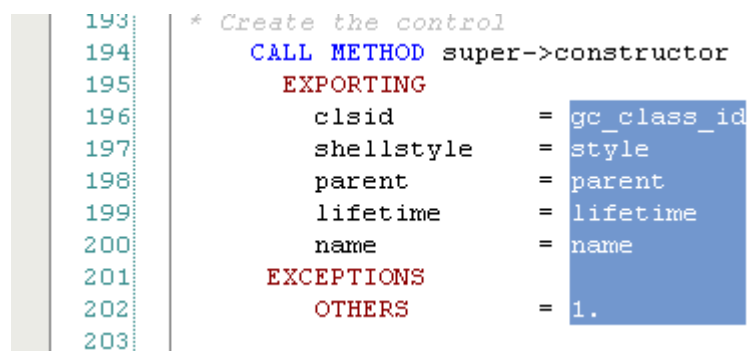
193 * Create the control
194 CALL METHOD super->constructor
195 EXPORTING
196 clsid = gc_class_id
197 shellstyle = style
198 parent = parent
199 lifetime = lifetime
200 name = name
201 EXCEPTIONS
202 OTHERS = 1.
203